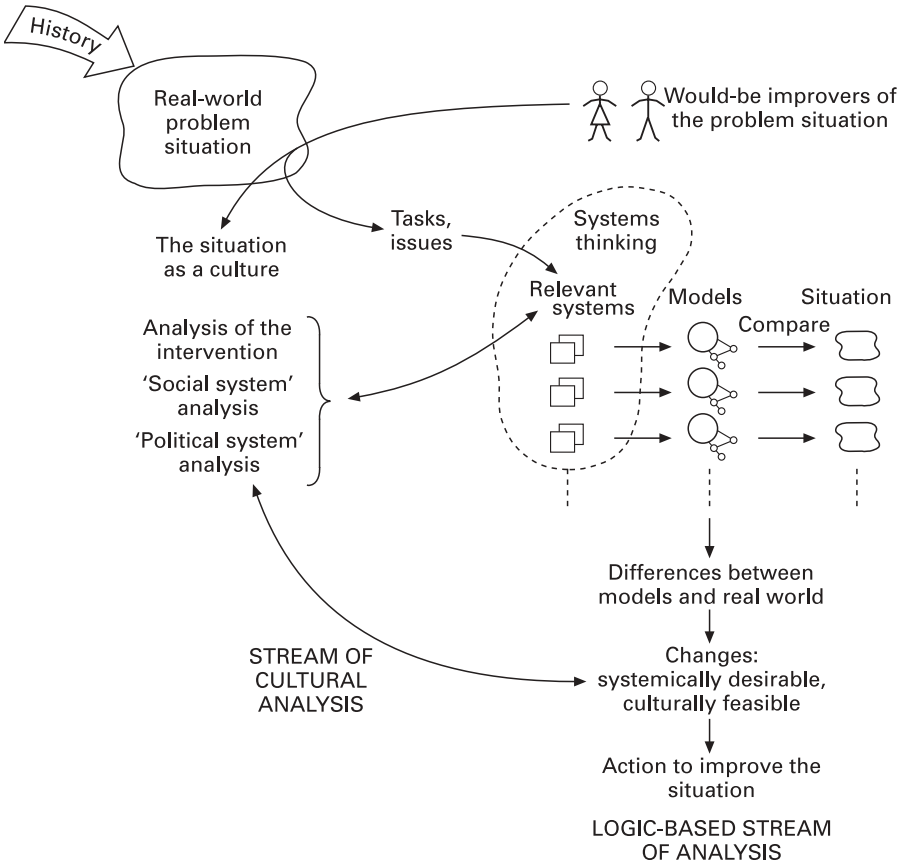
History

Real-world problem situation

Would-be improvers of the problem situation

The situation as a culture

Tasks, issues

Systems thinking

Relevant systems

Models

Situation

Compare

Analysis of the intervention

'Social system' analysis

'Political system' analysis

Differences between models and real world

Changes: systemically desirable, culturally feasible

Action to improve the situation

STREAM OF CULTURAL ANALYSIS

LOGIC-BASED STREAM OF ANALYSIS